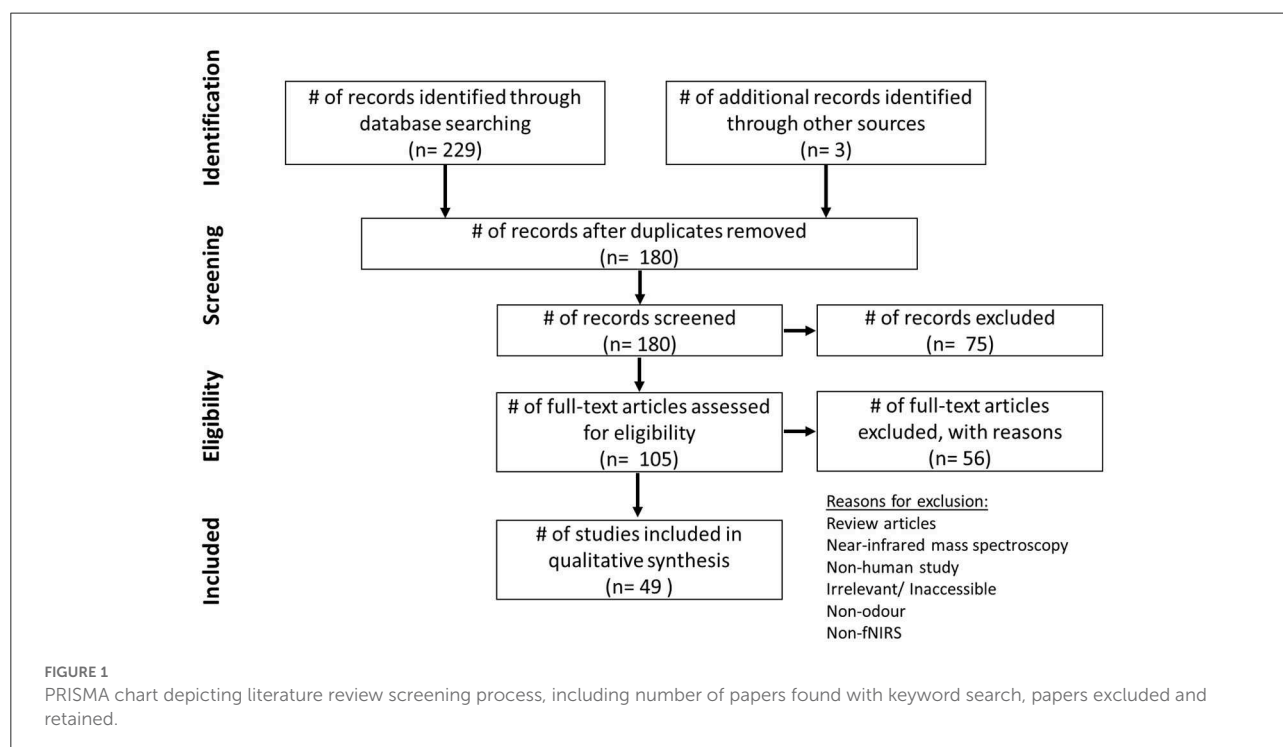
Identification

# of records identified through database searching (n= 229)

# of additional records identified through other sources (n= 3)

Screening

# of records after duplicates removed (n= 180)

# of records screened (n= 180)

# of records excluded (n= 75)

Eligibility

# of full-text articles assessed for eligibility (n= 105)

# of full-text articles excluded, with reasons (n= 56)

Included

# of studies included in qualitative synthesis (n= 49 )

Reasons for exclusion:
Review articles
Near-infrared mass spectroscopy
Non-human study
Irrelevant/ Inaccessible
Non-odour
Non-fNIRS

FIGURE 1
PRISMA chart depicting literature review screening process, including number of papers found with keyword search, papers excluded and retained.